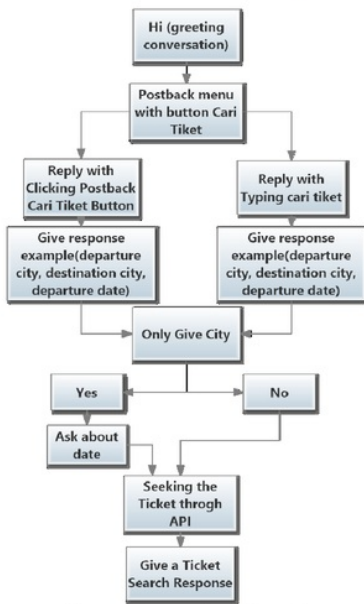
Hi (greeting conversation)

Postback menu with button Cari Tiket

Reply with Clicking Postback Cari Tiket Button

Reply with Typing cari tiket

Give response example(departure city, destination city, departure date)

Give response example(departure city, destination city, departure date)

Only Give City

Yes

No

Ask about date

Seeking the Ticket throgh API

Give a Ticket Search Response